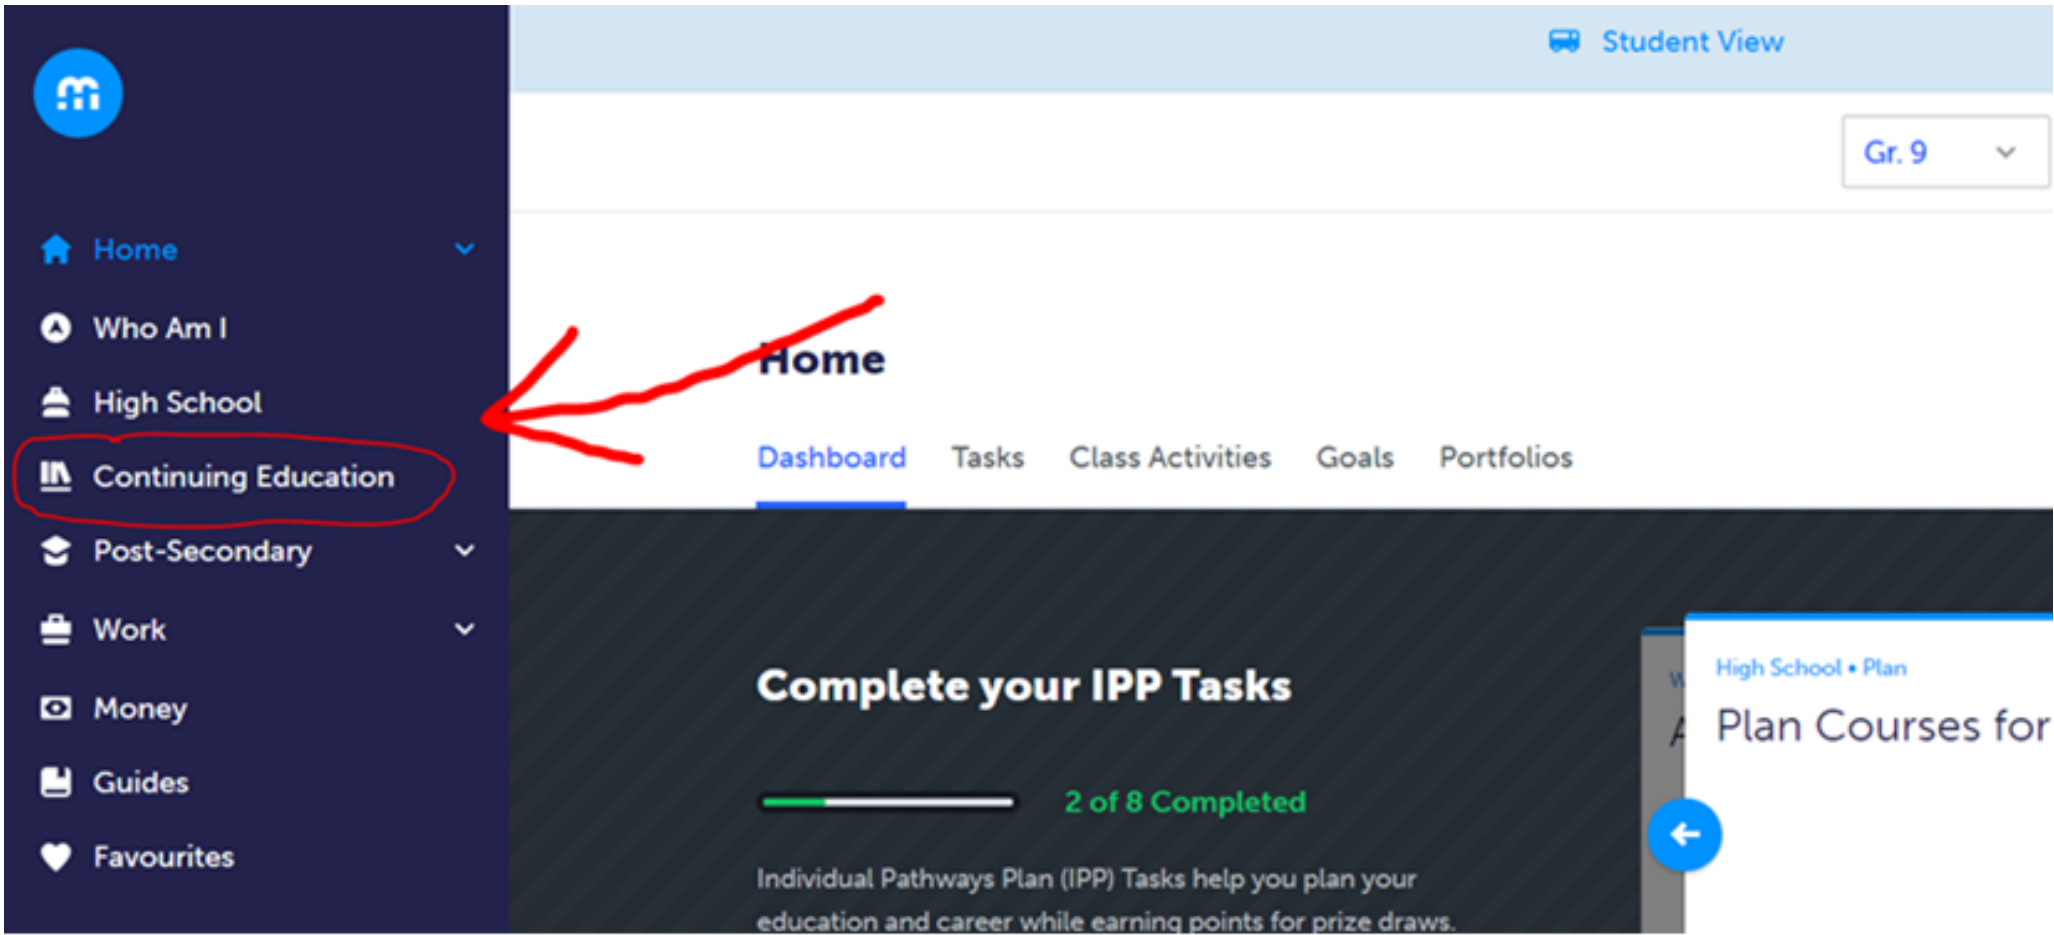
Home
Who Am I
High School
Continuing Education
Post-Secondary
Work
Money
Guides
Favourites

Student View

Gr. 9

Home

Dashboard Tasks Class Activities Goals Portfolios

Complete your IPP Tasks

2 of 8 Completed

Individual Pathways Plan (IPP) Tasks help you plan your education and career while earning points for prize draws.

High School • Plan
Plan Courses for